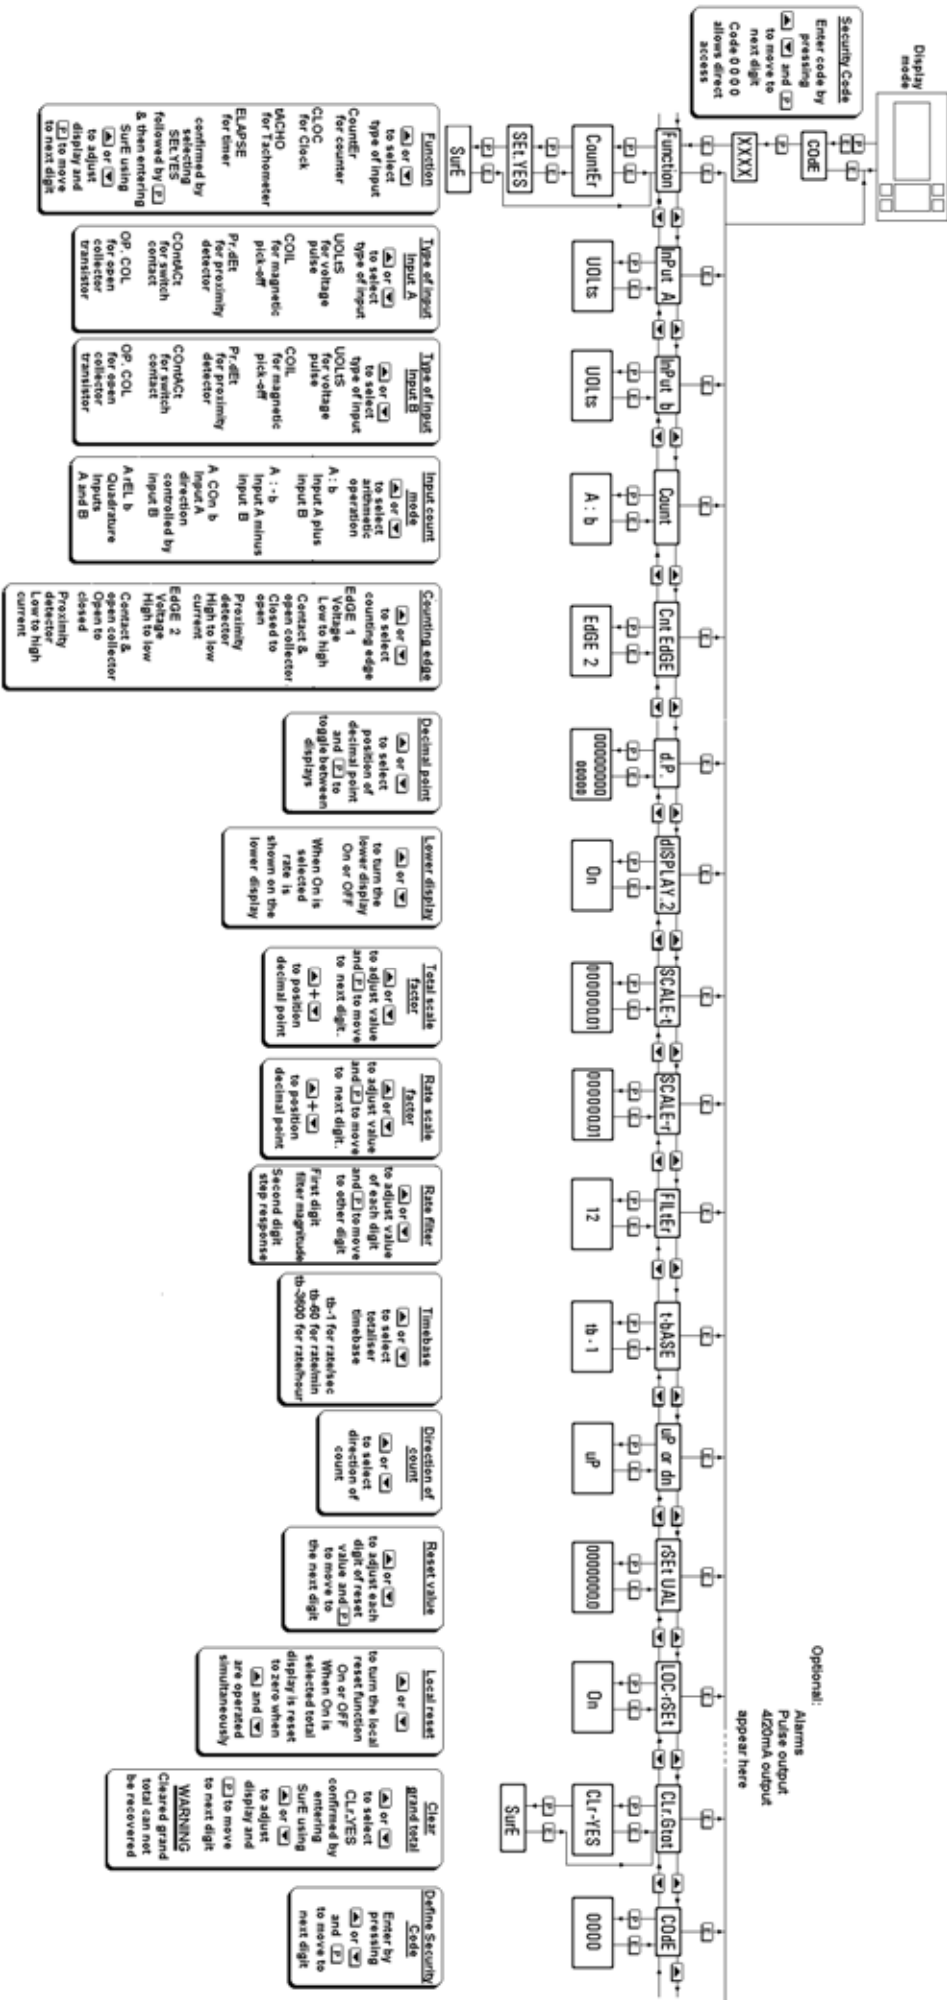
Display mode

Security Code
Enter code by pressing ▲ ▼ and P to move to next digit
Code 0 0 0 0 allows direct access

COdE
XXXX
Function
CountEr
SEt.YES
SurE

Function
▲ or ▼ to select type of input
CountEr for counter
CLOC for Clock
tACHO for Tachometer
ELAPSE for timer
confirmed by selecting SEt.YES followed by P & then entering SurE using ▲ or ▼ to adjust display and P to move to next digit

InPut A
UOLts
Type of input Input A
▲ or ▼ to select type of input
UOLtS for voltage pulse
COIL for magnetic pick-off
Pr.dEt for proximity detector
COntACt for switch contact
OP. COL for open collector transistor

InPut b
UOLts
Type of input Input B
▲ or ▼ to select type of input
UOLtS for voltage pulse
COIL for magnetic pick-off
Pr.dEt for proximity detector
COntACt for switch contact
OP. COL for open collector transistor

Count
A : b
Input count mode
▲ or ▼ to select arithmetic operation
A : b Input A plus input B
A : - b Input A minus input B
A COn b Input A direction controlled by input B
A rEL b Quadrature inputs A and B

Cnt EdGE
EdGE 2
Counting edge
▲ or ▼ to select counting edge
EdGE 1 Voltage Low to high Contact & open collector Closed to open Proximity detector High to low current
EdGE 2 Voltage High to low Contact & open collector Open to closed Proximity detector Low to high current

d.P.
00000000 0000
Decimal point
▲ or ▼ to select position of decimal point and P to toggle between displays

dISPLAY 2
On
Lower display
▲ or ▼ to turn the lower display On or OFF
When On is selected rate is shown on the lower display

SCALE-t
0000001
Total scale factor
▲ or ▼ to adjust value and P to move to next digit.
▲+▼ to position decimal point

SCALE-r
0000001
Rate scale factor
▲ or ▼ to adjust value and P to move to next digit.
▲+▼ to position decimal point

FILtEr
12
Rate filter
▲ or ▼ to adjust value of each digit and P to move to other digit
First digit filter magnitude
Second digit step response

t-bASE
tb - 1
Timebase
▲ or ▼ to select totaliser timebase
tb-1 for rate/sec
tb-60 for rate/min
tb-3600 for rate/hour

uP or dn
uP
Direction of count
▲ or ▼ to select direction of count

rSEt UAL
0000000
Reset value
▲ or ▼ to adjust each digit of reset value and P to move to the next digit

LOC-rSEt
On
Local reset
▲ or ▼ to turn the local reset function On or OFF
When On is selected total display is reset to zero when ▲ and ▼ are operated simultaneously

Optional:
Alarms
Pulse output
4/20mA output
appear here

CLr.Gtot
CLr-YES
SurE
Clear grand total
▲ or ▼ to select CLr.YES confirmed by entering SurE using ▲ or ▼ to adjust display and P to move to next digit
WARNING
Cleared grand total can not be recovered

CodE
0000
Define Security Code
Enter by pressing ▲ or ▼ and P to move to next digit